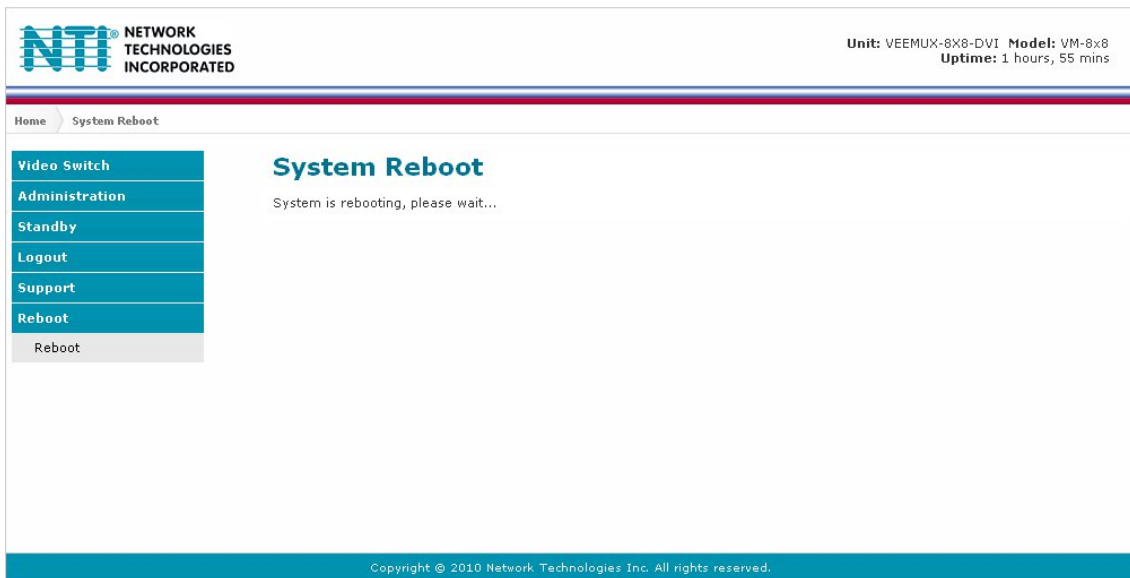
NTI® NETWORK TECHNOLOGIES INCORPORATED

Unit: VEEMUX-8X8-DVI Model: VM-8x8
Uptime: 1 hours, 55 mins

Home System Reboot

Video Switch
Administration
Standby
Logout
Support
Reboot
Reboot

System Reboot

System is rebooting, please wait...

Copyright © 2010 Network Technologies Inc. All rights reserved.